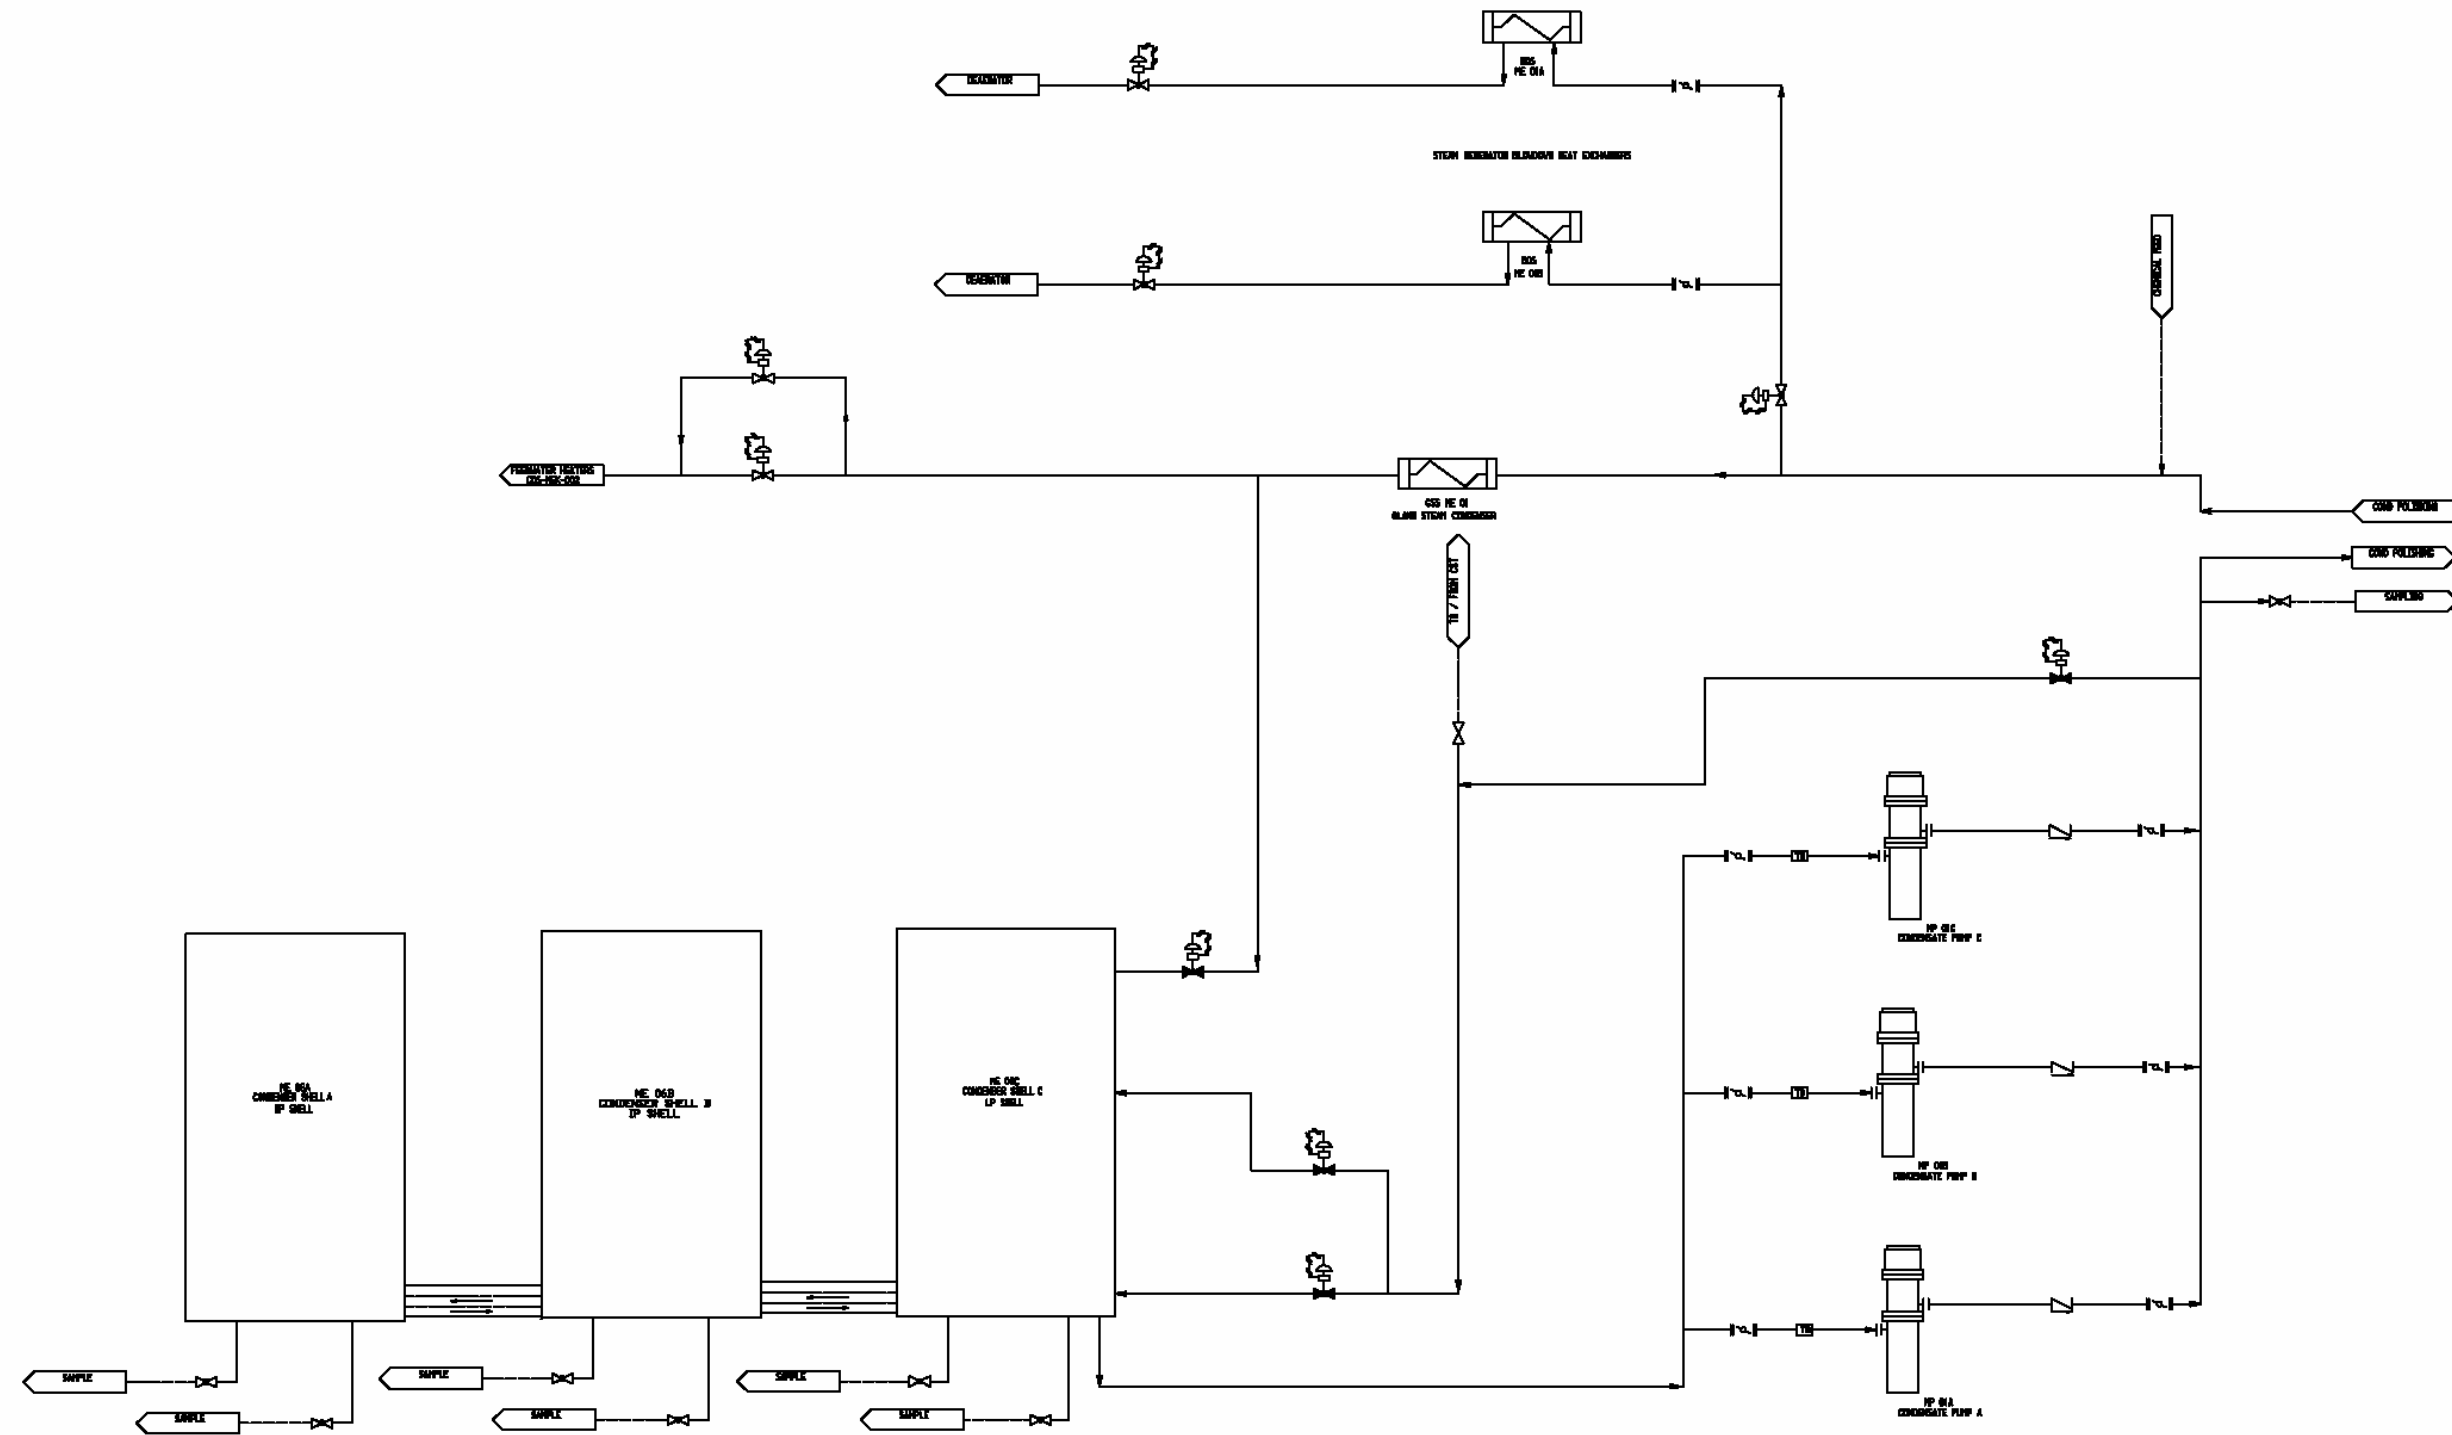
DEAERATOR

BDS
HE 01A

STEAM GENERATOR BLOWDOWN HEAT EXCHANGERS

DEAERATOR

BDS
HE 01B

CHEMICAL FEED

FEEDWATER HEATERS
CDS-MGK-002

GSS HE 01
GLAND STEAM CONDENSER

COND POLISHING

COND POLISHING

SAMPLING

TO / FROM CST

HP 01C
CONDENSATE PUMP C

HP 01B
CONDENSATE PUMP B

HP 01A
CONDENSATE PUMP A

HE 06A
CONDENSER SHELL A
HP SHELL

HE 06B
CONDENSER SHELL B
IP SHELL

HE 06C
CONDENSER SHELL C
LP SHELL

SAMPLE

SAMPLE

SAMPLE

SAMPLE

SAMPLE

SAMPLE